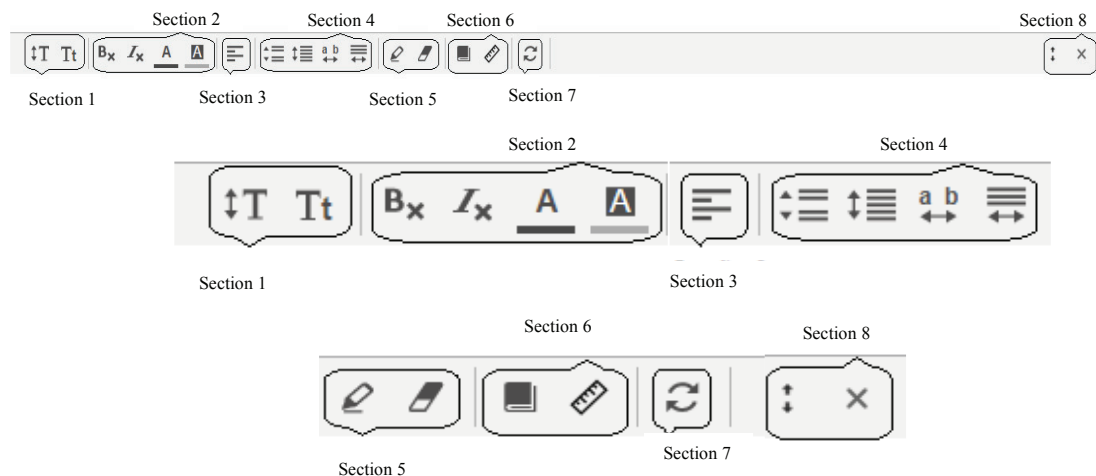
Section 2 Section 4 Section 6 Section 8

↕T Tt Bx Ix A A a b

Section 1 Section 3 Section 5 Section 7

Section 2 Section 4

↕T Tt Bx Ix A A a b

Section 1 Section 3

Section 6 Section 8

×

Section 5 Section 7